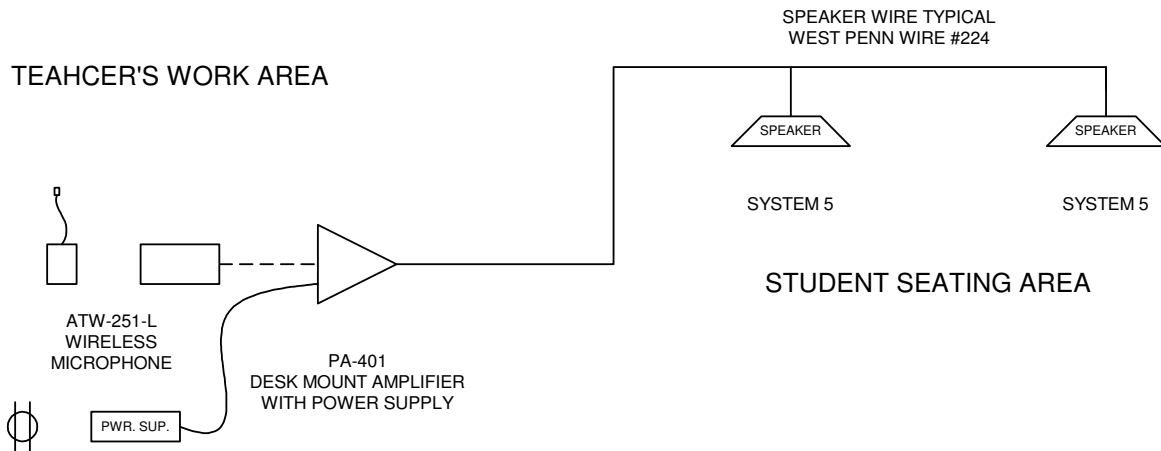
SPEAKER WIRE TYPICAL
WEST PENN WIRE #224

TEAHCER'S WORK AREA

SPEAKER

SPEAKER

SYSTEM 5

SYSTEM 5

STUDENT SEATING AREA

ATW-251-L
WIRELESS
MICROPHONE

PA-401
DESK MOUNT AMPLIFIER
WITH POWER SUPPLY

PWR. SUP.